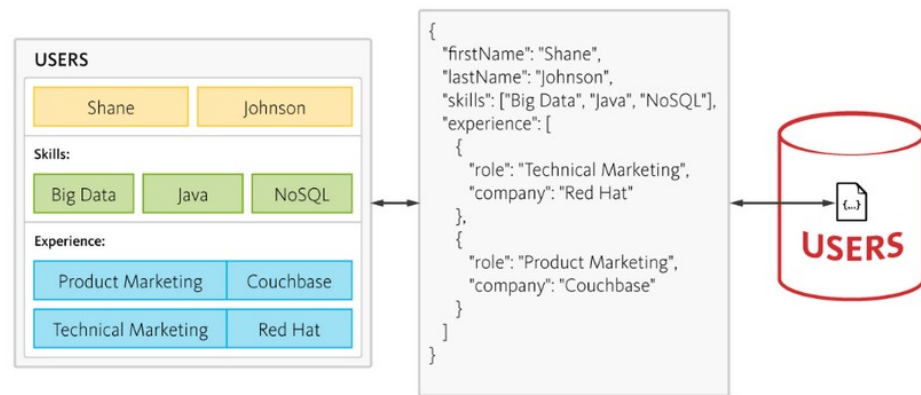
USERS

| Shane | Johnson |
|---|---|

Skills:

| Big Data | Java | NoSQL |
|---|---|---|

Experience:

| Product Marketing | Couchbase |
|---|---|
| Technical Marketing | Red Hat |

{
"firstName": "Shane",
"lastName": "Johnson",
"skills": ["Big Data", "Java", "NoSQL"],
"experience": [
{
"role": "Technical Marketing",
"company": "Red Hat"
},
{
"role": "Product Marketing",
"company": "Couchbase"
}
]
}

{...}

USERS